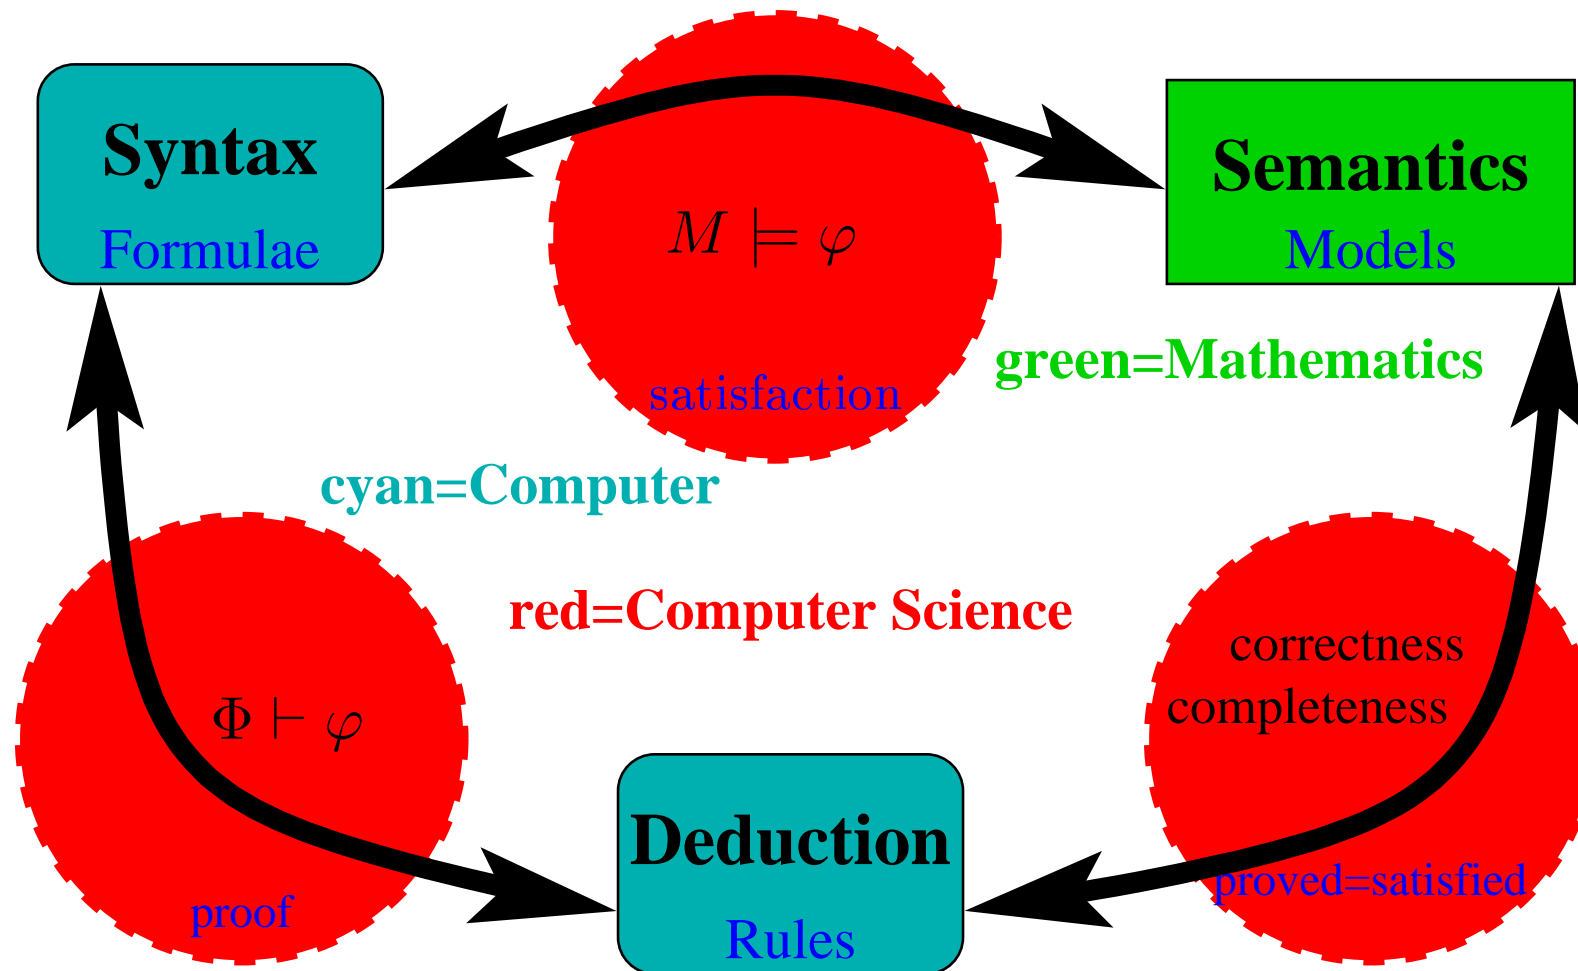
Syntax
Formulae

$M \models \varphi$
satisfaction

Semantics
Models

green=Mathematics

cyan=Computer

red=Computer Science

$\Phi \vdash \varphi$
proof

correctness
completeness
proved=satisfied

Deduction
Rules